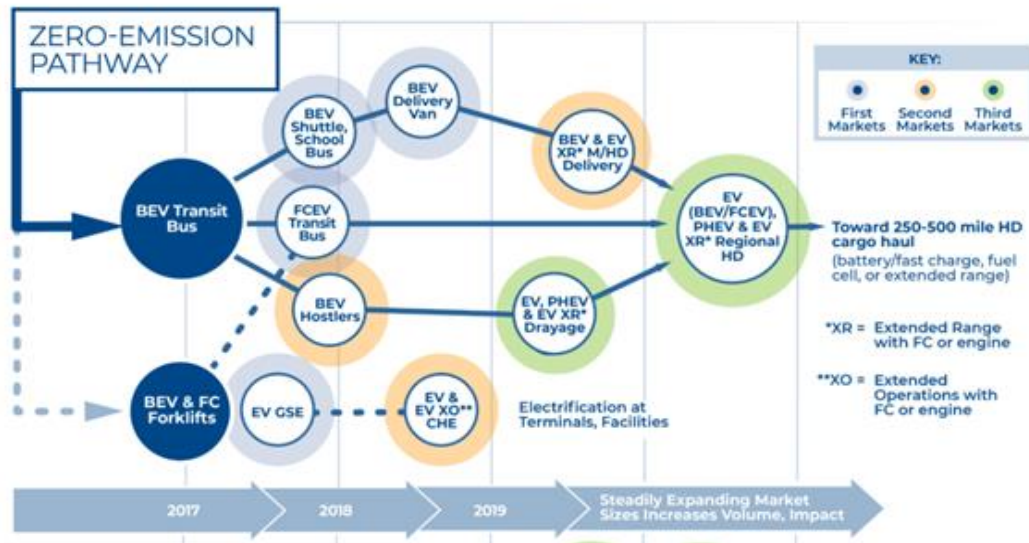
ZERO-EMISSION PATHWAY

KEY:

First Markets

Second Markets

Third Markets

BEV Transit Bus

BEV Shuttle, School Bus

BEV Delivery Van

BEV & EV XR* M/HD Delivery

FCEV Transit Bus

BEV Hostlers

EV, PHEV & EV XR* Drayage

EV (BEV/FCEV), PHEV & EV XR* Regional HD

Toward 250-500 mile HD cargo haul (battery/fast charge, fuel cell, or extended range)

*XR = Extended Range with FC or engine

**XO = Extended Operations with FC or engine

BEV & FC Forklifts

EV GSE

EV & EV XO** CHE

Electrification at Terminals, Facilities

2017

2018

2019

Steadily Expanding Market Sizes Increases Volume, Impact